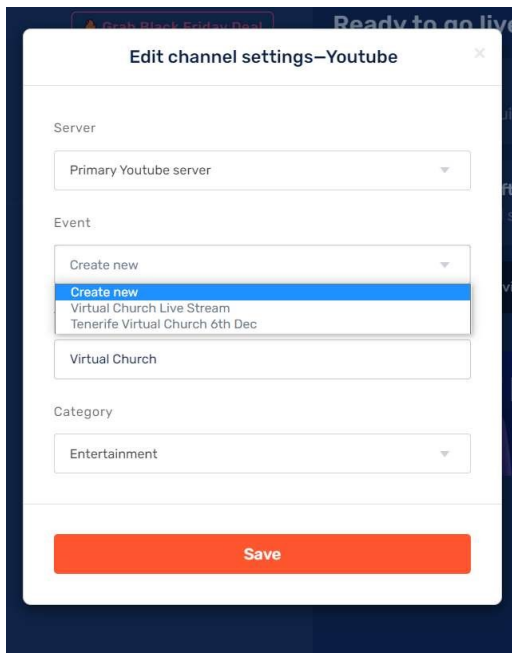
Grab Black Friday Deal

Ready to go live

Edit channel settings—Youtube

×

Server

Primary Youtube server

Event

Create new

Create new
Virtual Church Live Stream
Tenerife Virtual Church 6th Dec

Virtual Church

Category

Entertainment

Save